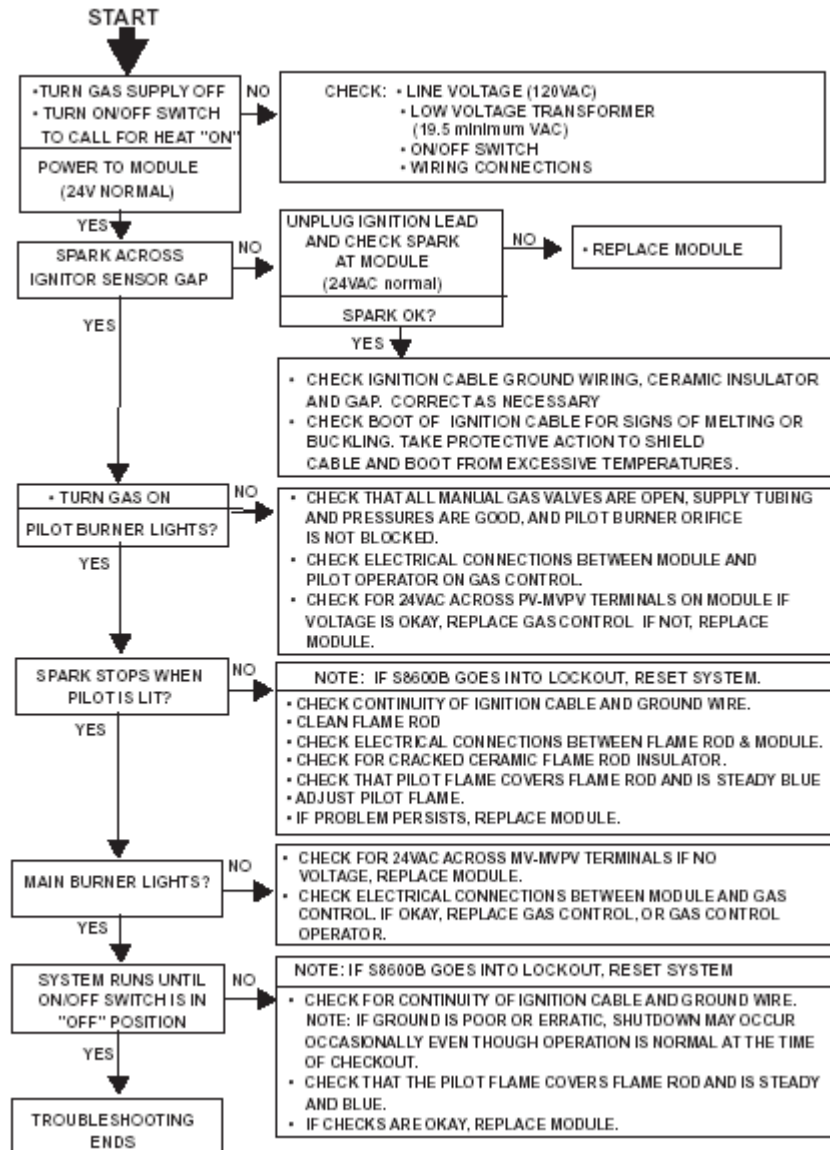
START

• TURN GAS SUPPLY OFF
• TURN ON/OFF SWITCH TO CALL FOR HEAT "ON"

POWER TO MODULE (24V NORMAL)

NO

CHECK: • LINE VOLTAGE (120VAC)
• LOW VOLTAGE TRANSFORMER (19.5 minimum VAC)
• ON/OFF SWITCH
• WIRING CONNECTIONS

YES

SPARK ACROSS IGNITOR SENSOR GAP

NO

UNPLUG IGNITION LEAD AND CHECK SPARK AT MODULE (24VAC normal)

SPARK OK?

NO

• REPLACE MODULE

YES

YES

• CHECK IGNITION CABLE GROUND WIRING, CERAMIC INSULATOR AND GAP. CORRECT AS NECESSARY
• CHECK BOOT OF IGNITION CABLE FOR SIGNS OF MELTING OR BUCKLING. TAKE PROTECTIVE ACTION TO SHIELD CABLE AND BOOT FROM EXCESSIVE TEMPERATURES.

• TURN GAS ON

PILOT BURNER LIGHTS?

NO

• CHECK THAT ALL MANUAL GAS VALVES ARE OPEN, SUPPLY TUBING AND PRESSURES ARE GOOD, AND PILOT BURNER ORIFICE IS NOT BLOCKED.
• CHECK ELECTRICAL CONNECTIONS BETWEEN MODULE AND PILOT OPERATOR ON GAS CONTROL.
• CHECK FOR 24VAC ACROSS PV-MVPV TERMINALS ON MODULE IF VOLTAGE IS OKAY, REPLACE GAS CONTROL IF NOT, REPLACE MODULE.

YES

SPARK STOPS WHEN PILOT IS LIT?

NO

NOTE: IF S8600B GOES INTO LOCKOUT, RESET SYSTEM.

• CHECK CONTINUITY OF IGNITION CABLE AND GROUND WIRE.
• CLEAN FLAME ROD
• CHECK ELECTRICAL CONNECTIONS BETWEEN FLAME ROD & MODULE.
• CHECK FOR CRACKED CERAMIC FLAME ROD INSULATOR.
• CHECK THAT PILOT FLAME COVERS FLAME ROD AND IS STEADY BLUE
• ADJUST PILOT FLAME.
• IF PROBLEM PERSISTS, REPLACE MODULE.

YES

MAIN BURNER LIGHTS?

NO

• CHECK FOR 24VAC ACROSS MV-MVPV TERMINALS IF NO VOLTAGE, REPLACE MODULE.
• CHECK ELECTRICAL CONNECTIONS BETWEEN MODULE AND GAS CONTROL. IF OKAY, REPLACE GAS CONTROL, OR GAS CONTROL OPERATOR.

YES

SYSTEM RUNS UNTIL ON/OFF SWITCH IS IN "OFF" POSITION

NO

NOTE: IF S8600B GOES INTO LOCKOUT, RESET SYSTEM

• CHECK FOR CONTINUITY OF IGNITION CABLE AND GROUND WIRE. NOTE: IF GROUND IS POOR OR ERRATIC, SHUTDOWN MAY OCCUR OCCASIONALLY EVEN THOUGH OPERATION IS NORMAL AT THE TIME OF CHECKOUT.
• CHECK THAT THE PILOT FLAME COVERS FLAME ROD AND IS STEADY AND BLUE.
• IF CHECKS ARE OKAY, REPLACE MODULE.

YES

TROUBLESHOOTING ENDS